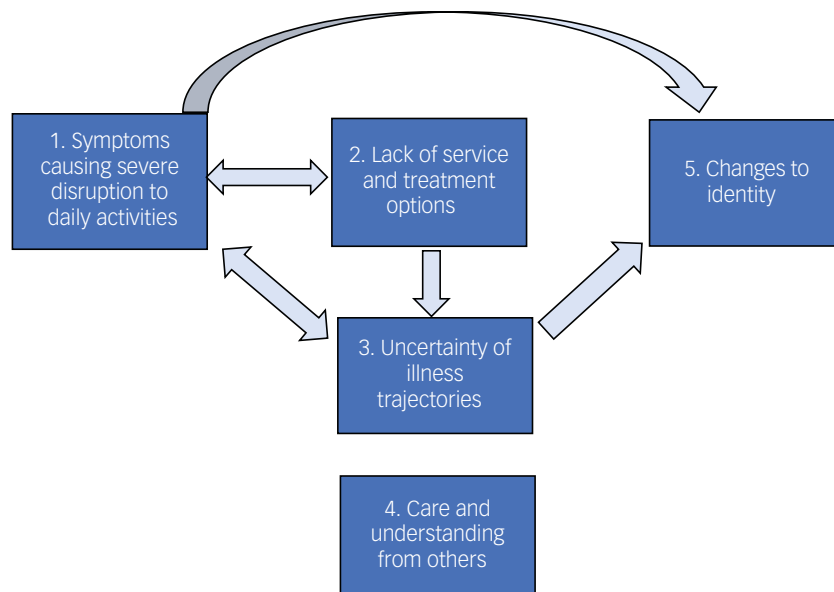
1. Symptoms causing severe disruption to daily activities

2. Lack of service and treatment options

5. Changes to identity

3. Uncertainty of illness trajectories

4. Care and understanding from others